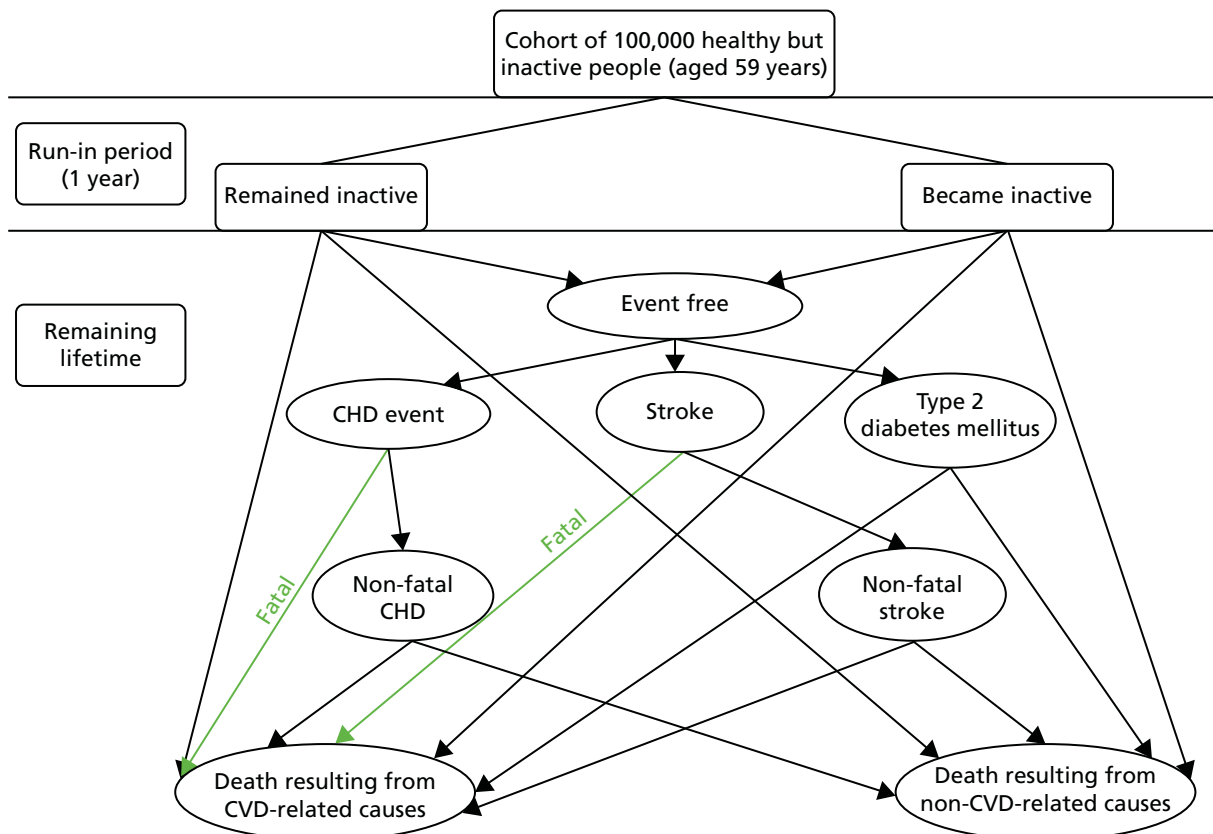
Cohort of 100,000 healthy but inactive people (aged 59 years)

Run-in period (1 year)

Remained inactive

Became inactive

Remaining lifetime

Event free

CHD event

Stroke

Type 2 diabetes mellitus

Fatal

Fatal

Non-fatal CHD

Non-fatal stroke

Death resulting from CVD-related causes

Death resulting from non-CVD-related causes